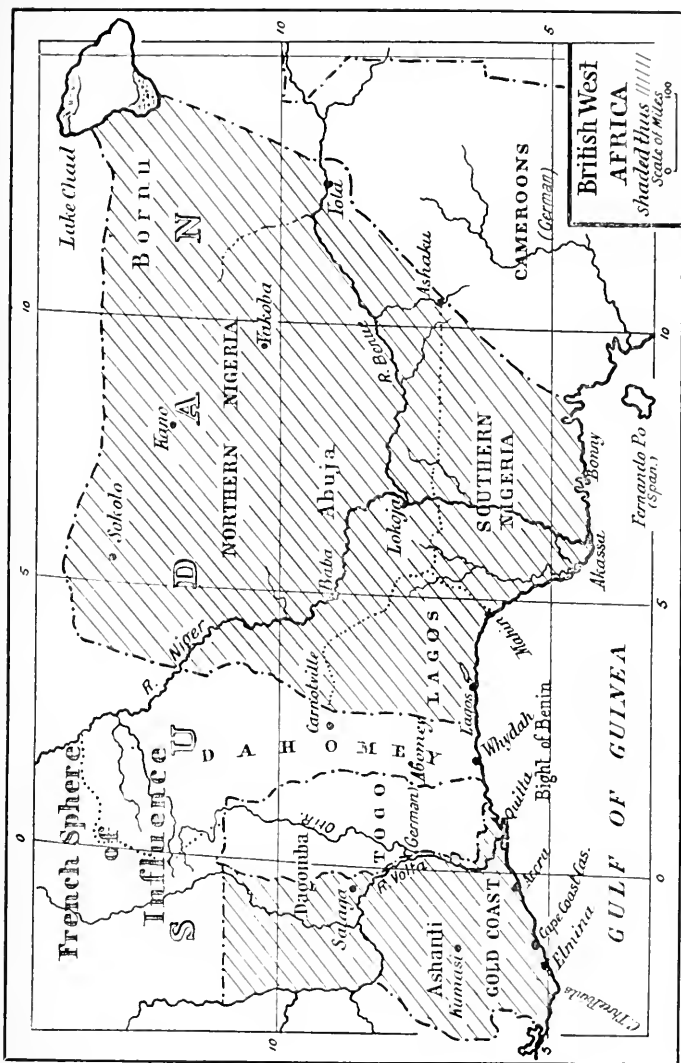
British West AFRICA
shaded thus //////
Scale of Miles
0 100

Lake Chad
Bornu
Yola
S U D A N
CAMEROONS (German)
Ashaku
Yakoba
NORTHERN NIGERIA
Kano
R. Benue
Sokoto
Abuja
Lokoja
SOUTHERN NIGERIA
Bonny
Fernando Po (Span.)
Akassa
Baba
R. Niger
French Sphere of Influence
LAGOS
Carnotville
Lagos
DAHOMEY
Abomey
Whydah
GULF OF GUINEA
Bight of Benin
Quitta
TOGO (German)
Dagomba
Salaga
R. Volta
Accra
Ashanti
Kumasi
GOLD COAST
Cape Coast Cas.
Elmina
C. Three Points
10
10
10
5
5
5
0
0
10